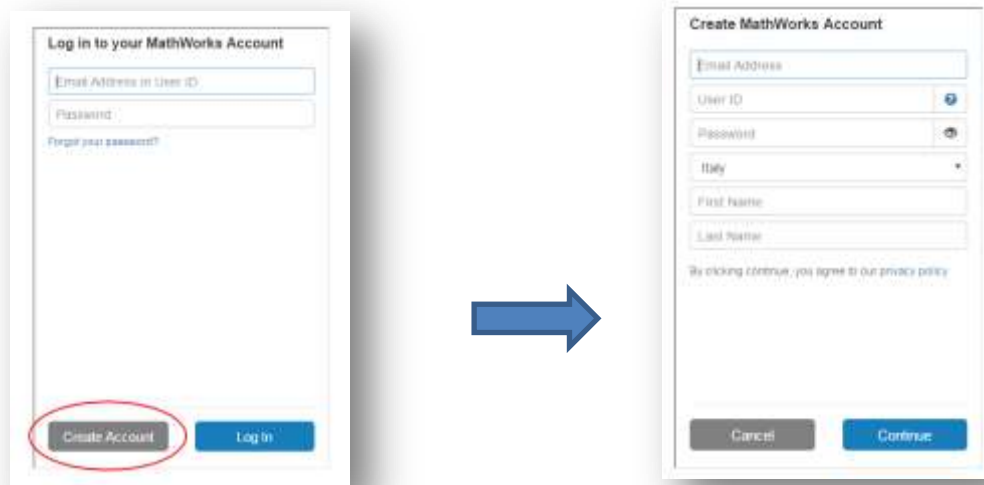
Log in to your MathWorks Account

Email Address or User ID

Password

Forgot your password?

Create Account

Log In

Create MathWorks Account

Email Address

User ID

Password

Italy

First Name

Last Name

By clicking continue, you agree to our privacy policy

Cancel

Continue